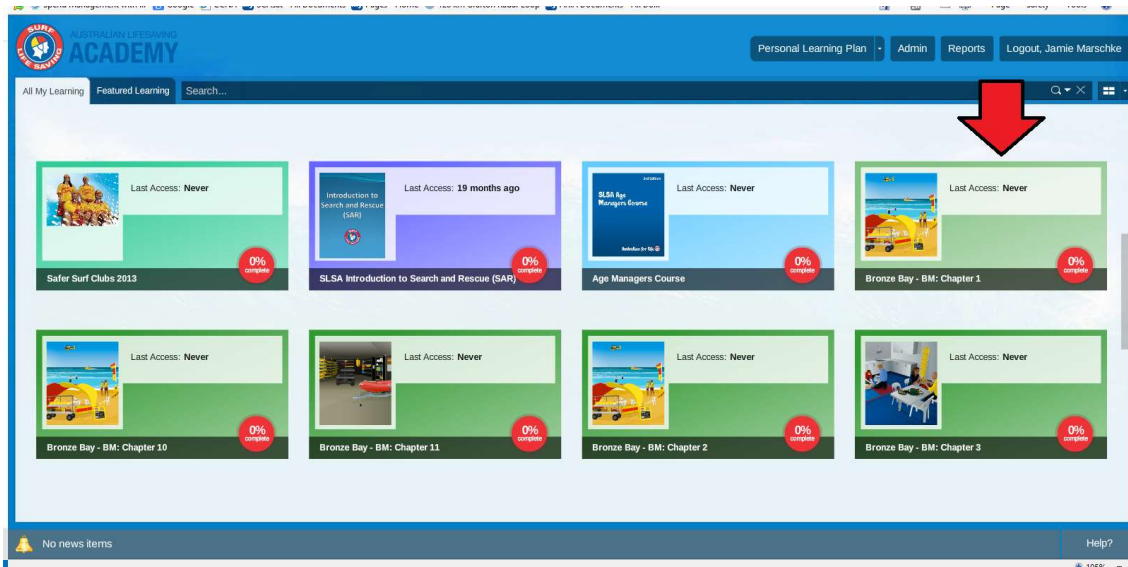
SURF LIFE SAVING AUSTRALIAN LIFESAVING ACADEMY

Personal Learning Plan Admin Reports Logout, Jamie Marschke

All My Learning Featured Learning Search...

Last Access: Never
0% complete
Safer Surf Clubs 2013

Introduction to Search and Rescue (SAR)
Last Access: 19 months ago
0% complete
SLSA Introduction to Search and Rescue (SAR)

SLSA Age Managers Course
Last Access: Never
0% complete
Age Managers Course

Last Access: Never
0% complete
Bronze Bay - BM: Chapter 1

Last Access: Never
0% complete
Bronze Bay - BM: Chapter 10

Last Access: Never
0% complete
Bronze Bay - BM: Chapter 11

Last Access: Never
0% complete
Bronze Bay - BM: Chapter 2

Last Access: Never
0% complete
Bronze Bay - BM: Chapter 3

No news items

Help?